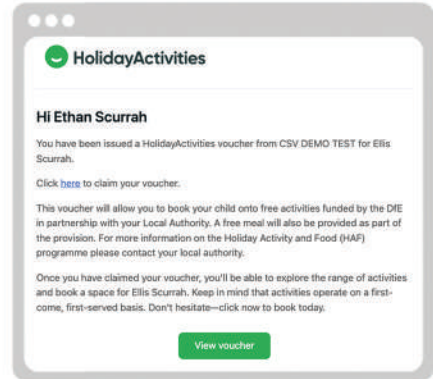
HolidayActivities

Hi Ethan Scurrah

You have been issued a HolidayActivities voucher from CSV DEMO TEST for Ellis Scurrah.

Click here to claim your voucher.

This voucher will allow you to book your child onto free activities funded by the DfE in partnership with your Local Authority. A free meal will also be provided as part of the provision. For more information on the Holiday Activity and Food (HAF) programme please contact your local authority.

Once you have claimed your voucher, you'll be able to explore the range of activities and book a space for Ellis Scurrah. Keep in mind that activities operate on a first-come, first-served basis. Don't hesitate—click now to book today.

View voucher